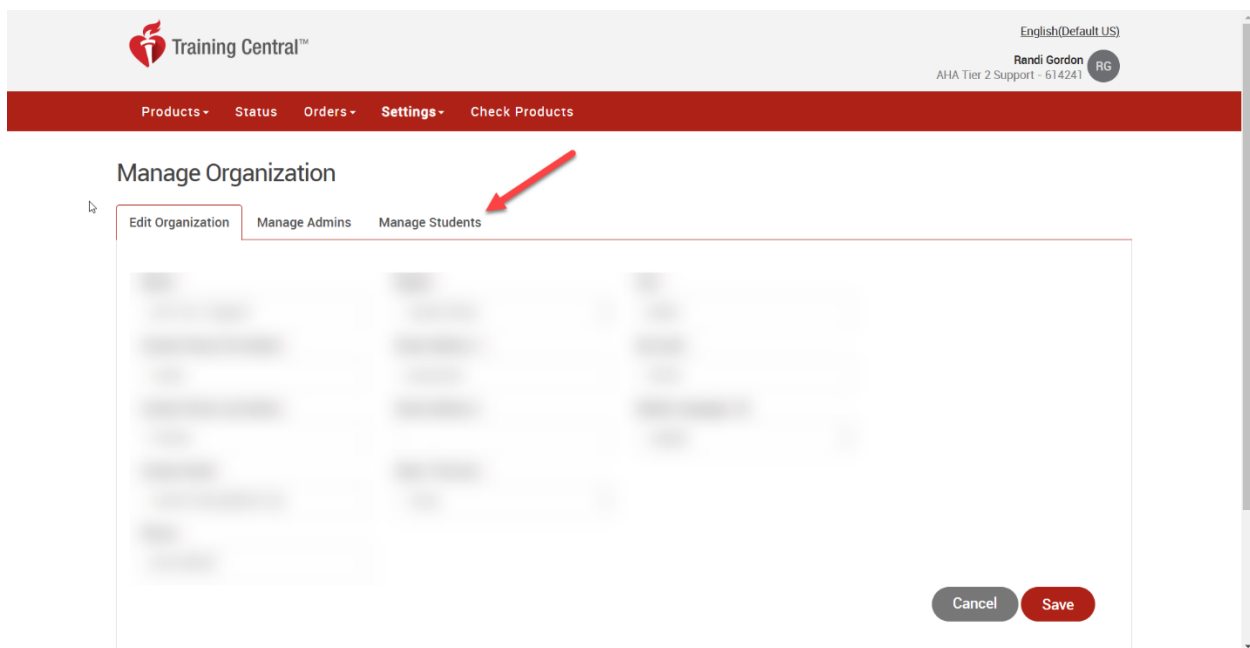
Training Central™

English(Default US)

Randi Gordon
AHA Tier 2 Support - 614241

RG

Products ▾ Status Orders ▾ Settings ▾ Check Products

Manage Organization

Edit Organization Manage Admins Manage Students

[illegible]

Cancel Save